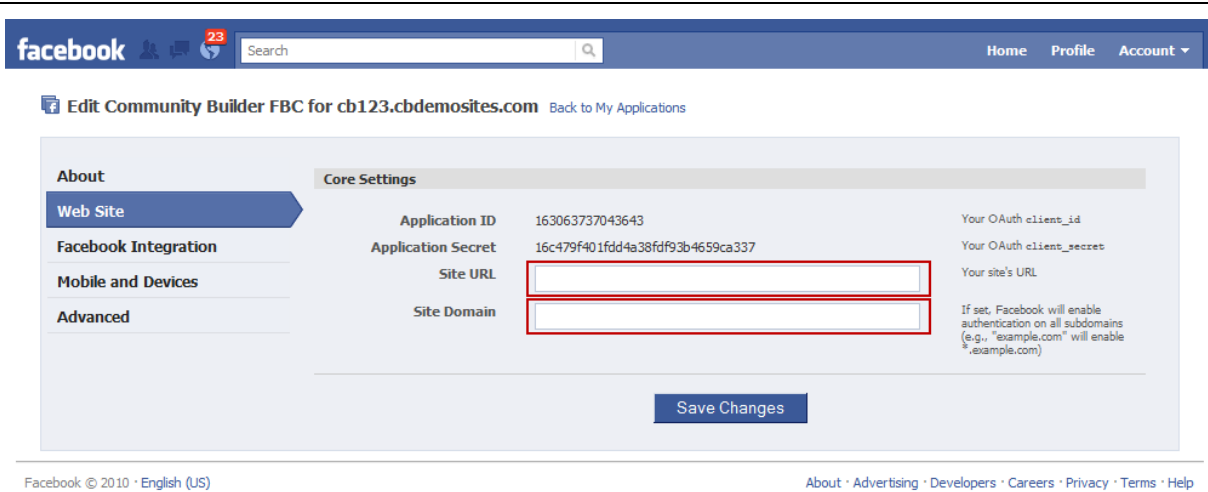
facebook 23 Search Home Profile Account

Edit Community Builder FBC for cb123.cbdemosites.com Back to My Applications

About
Web Site
Facebook Integration
Mobile and Devices
Advanced

Core Settings

| | | |
|---|---|---|
| Application ID | 163063737043643 | Your OAuth client_id |
| Application Secret | 16c479f401fdd4a38fdf93b4659ca337 | Your OAuth client_secret |
| Site URL | | Your site's URL |
| Site Domain | | If set, Facebook will enable authentication on all subdomains (e.g., "example.com" will enable *.example.com) |

Save Changes

Facebook © 2010 · English (US)

About · Advertising · Developers · Careers · Privacy · Terms · Help